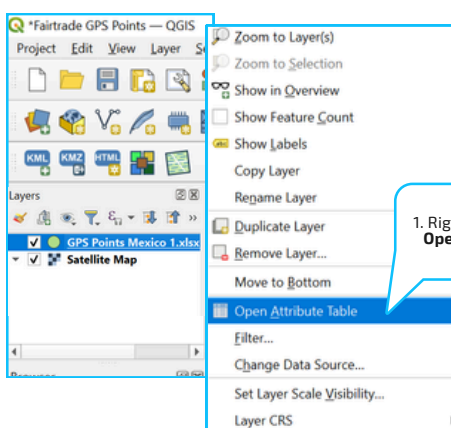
*Fairtrade GPS Points — QGIS

Project Edit View Layer Se

KML KMZ HTML

Layers

GPS Points Mexico 1.xlsx
Satellite Map

Zoom to Layer(s)
Zoom to Selection
Show in Overview
Show Feature Count
Show Labels
Copy Layer
Rename Layer
Duplicate Layer
Remove Layer...
Move to Bottom
Open Attribute Table
Filter...
Change Data Source...
Set Layer Scale Visibility...
Layer CRS

1. Rig
Ope